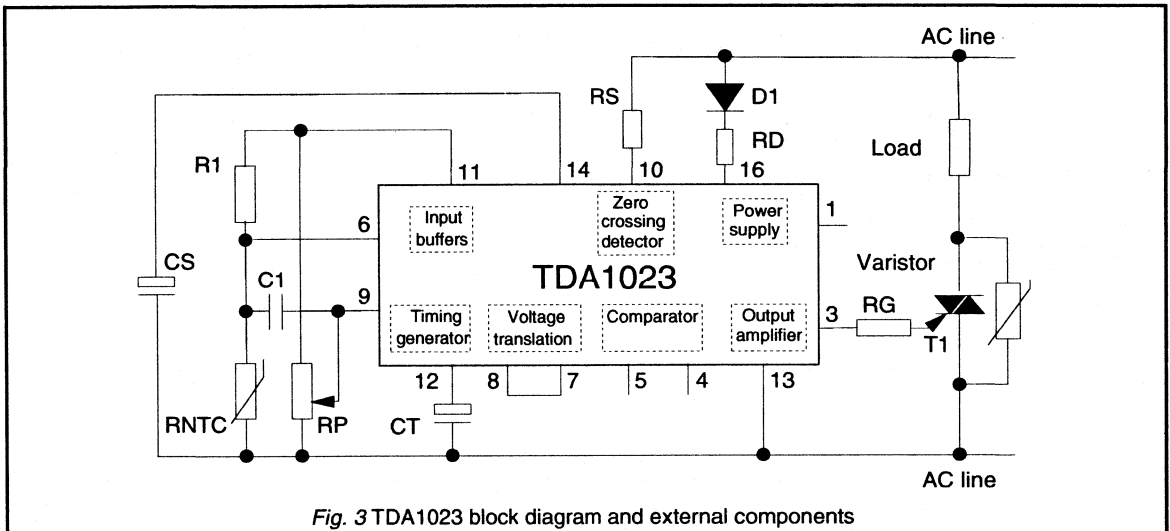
AC line

RS

D1

RD

R1

11

14

10

16

Load

6

Input buffers

Zero crossing detector

Power supply

1

CS

TDA1023

Varistor

C1

9

Timing generator

Voltage translation

Comparator

Output amplifier

3

RG

T1

12

8

7

5

4

13

RNTC

RP

CT

AC line

*Fig. 3* TDA1023 block diagram and external components